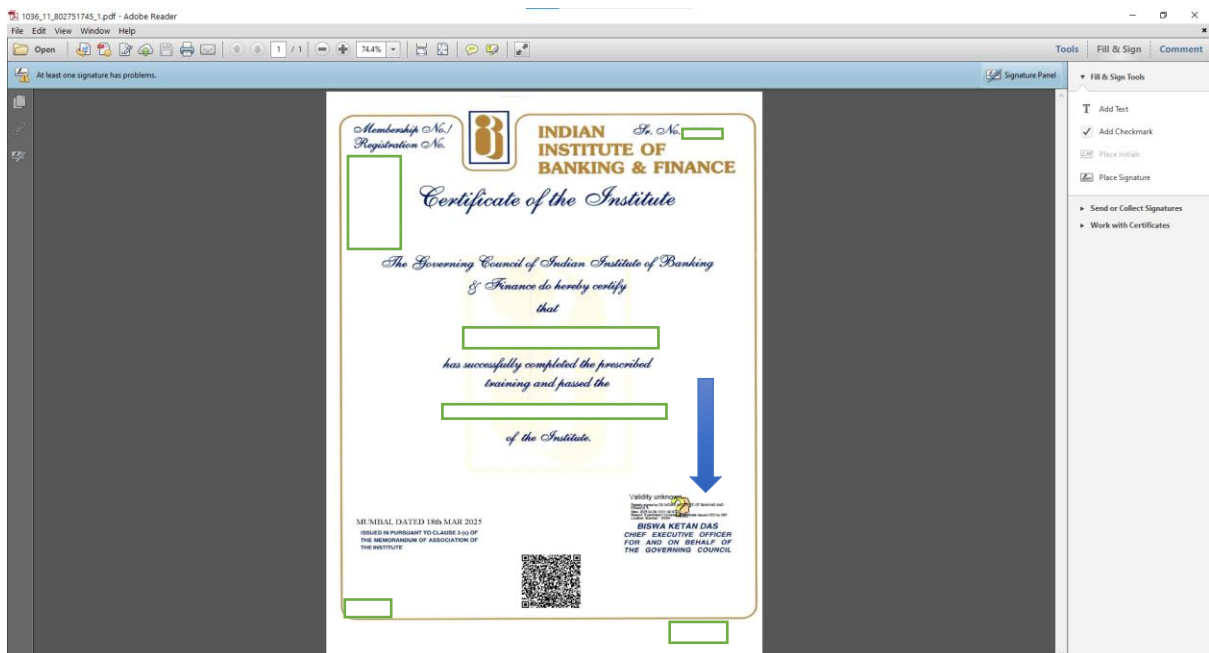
1036_11_802751745_1.pdf - Adobe Reader

File Edit View Window Help

Open 1 / 1 74.4%

Tools Fill & Sign Comment

At least one signature has problems.

Signature Panel

▾ Fill & Sign Tools

Add Text

Add Checkmark

Place Initials

Place Signature

▸ Send or Collect Signatures

▸ Work with Certificates

Membership No./ Registration No.

INDIAN INSTITUTE OF BANKING & FINANCE

Sr. No.

Certificate of the Institute

The Governing Council of Indian Institute of Banking & Finance do hereby certify

that

has successfully completed the prescribed training and passed the

of the Institute.

Validity unknown

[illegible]

MUMBAI, DATED 18th MAR 2025

ISSUED IN PURSUANT TO CLAUSE 3 (c) OF THE MEMORANDUM OF ASSOCIATION OF THE INSTITUTE

BISWA KETAN DAS
CHIEF EXECUTIVE OFFICER
FOR AND ON BEHALF OF
THE GOVERNING COUNCIL